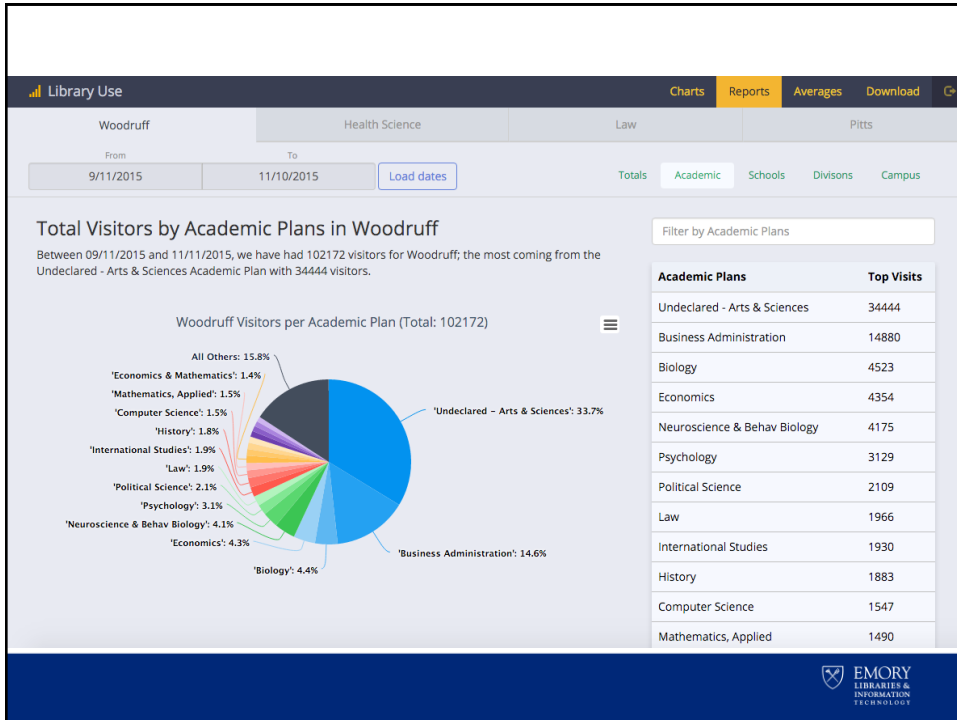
Library Use

Charts Reports Averages Download

Woodruff Health Science Law Pitts

From 9/11/2015 To 11/10/2015 Load dates

Totals Academic Schools Divisons Campus

Total Visitors by Academic Plans in Woodruff

Between 09/11/2015 and 11/11/2015, we have had 102172 visitors for Woodruff; the most coming from the Undeclared - Arts & Sciences Academic Plan with 34444 visitors.

Woodruff Visitors per Academic Plan (Total: 102172)

All Others: 15.8%
'Economics & Mathematics': 1.4%
'Mathematics, Applied': 1.5%
'Computer Science': 1.5%
'History': 1.8%
'International Studies': 1.9%
'Law': 1.9%
'Political Science': 2.1%
'Psychology': 3.1%
'Neuroscience & Behav Biology': 4.1%
'Economics': 4.3%
'Biology': 4.4%
'Undeclared - Arts & Sciences': 33.7%
'Business Administration': 14.6%

Filter by Academic Plans

| Academic Plans | Top Visits |
|---|---|
| Undeclared - Arts & Sciences | 34444 |
| Business Administration | 14880 |
| Biology | 4523 |
| Economics | 4354 |
| Neuroscience & Behav Biology | 4175 |
| Psychology | 3129 |
| Political Science | 2109 |
| Law | 1966 |
| International Studies | 1930 |
| History | 1883 |
| Computer Science | 1547 |
| Mathematics, Applied | 1490 |

EMORY LIBRARIES & INFORMATION TECHNOLOGY